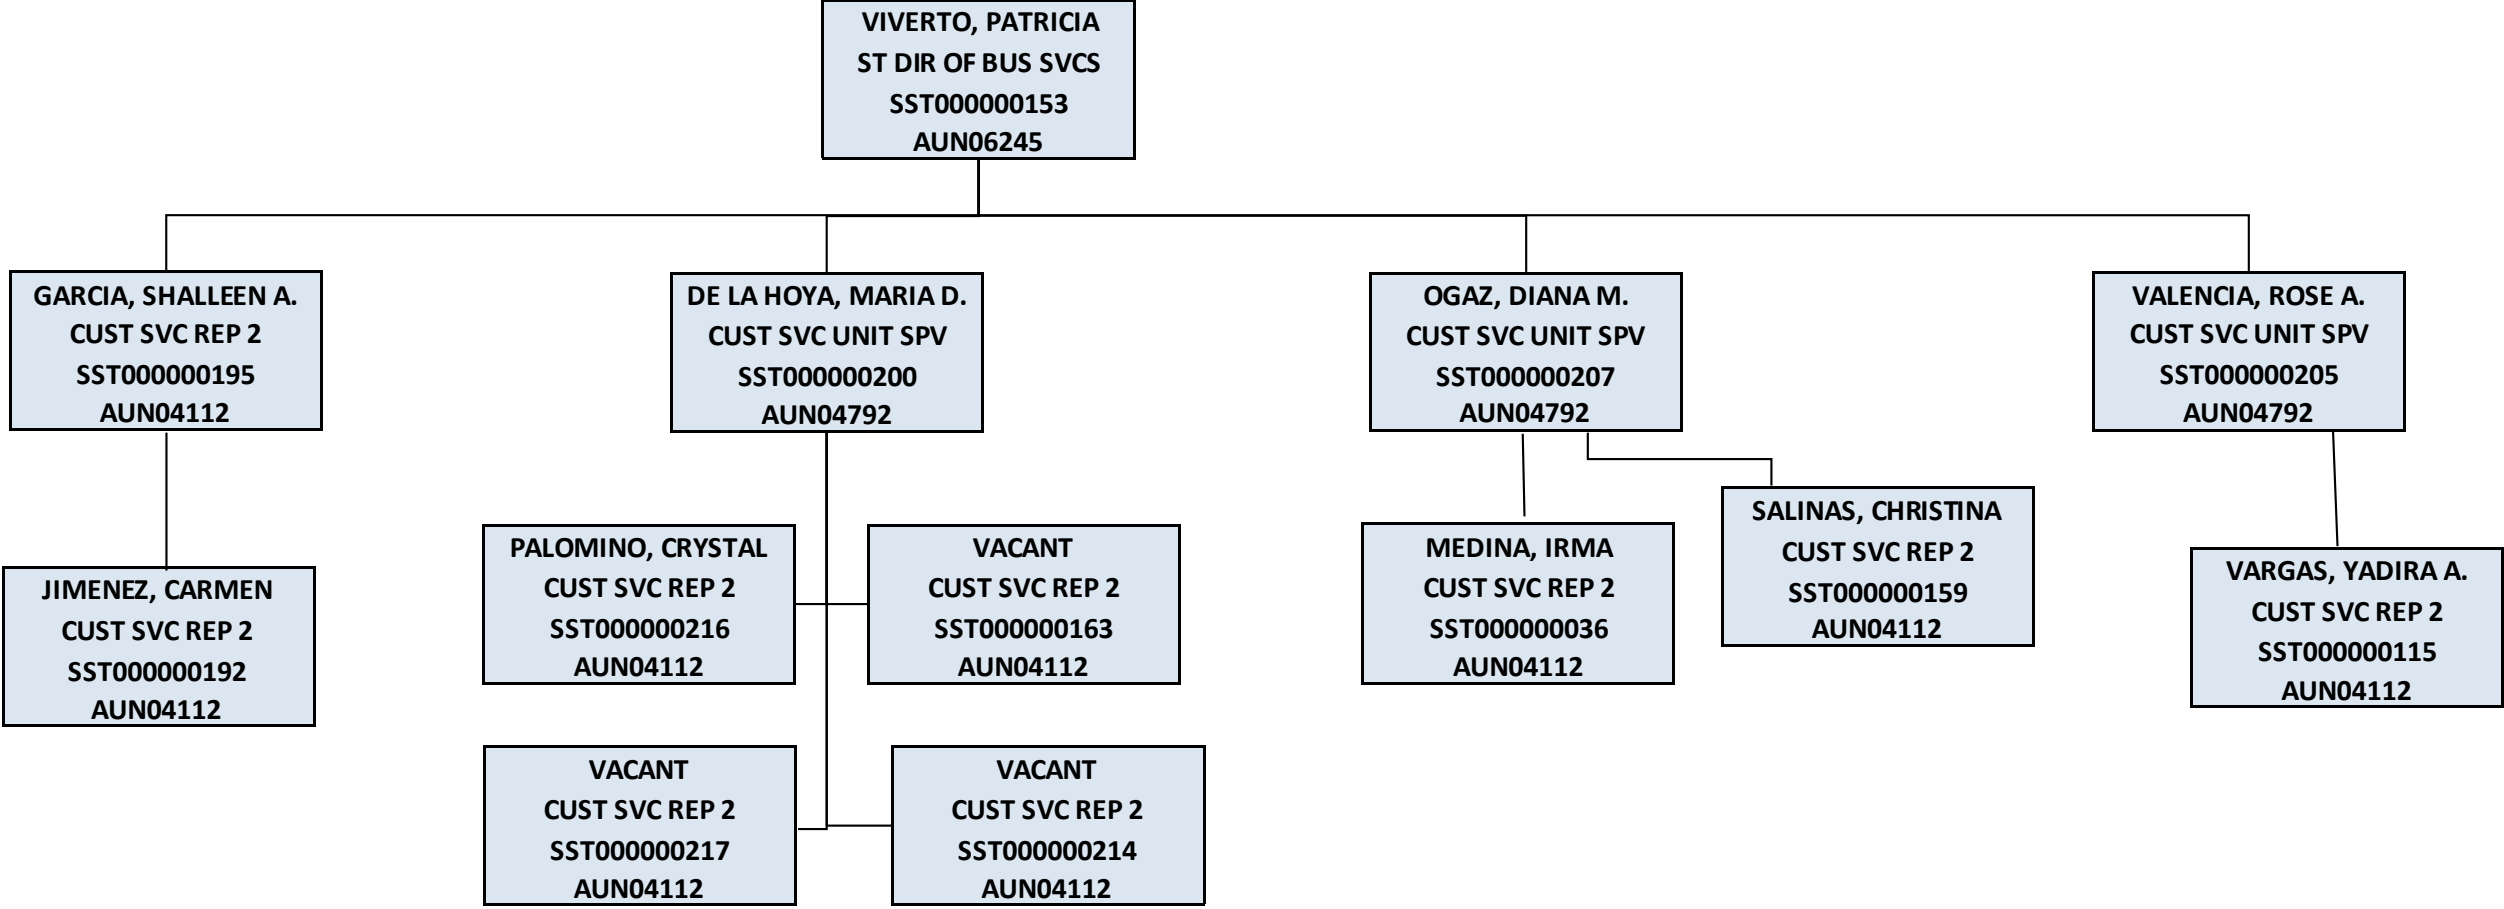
VIVERTO, PATRICIA
ST DIR OF BUS SVCS
SST000000153
AUN06245

GARCIA, SHALLEEN A.
CUST SVC REP 2
SST000000195
AUN04112

JIMENEZ, CARMEN
CUST SVC REP 2
SST000000192
AUN04112

DE LA HOYA, MARIA D.
CUST SVC UNIT SPV
SST000000200
AUN04792

PALOMINO, CRYSTAL
CUST SVC REP 2
SST000000216
AUN04112

VACANT
CUST SVC REP 2
SST000000163
AUN04112

VACANT
CUST SVC REP 2
SST000000217
AUN04112

VACANT
CUST SVC REP 2
SST000000214
AUN04112

OGAZ, DIANA M.
CUST SVC UNIT SPV
SST000000207
AUN04792

MEDINA, IRMA
CUST SVC REP 2
SST000000036
AUN04112

SALINAS, CHRISTINA
CUST SVC REP 2
SST000000159
AUN04112

VALENCIA, ROSE A.
CUST SVC UNIT SPV
SST000000205
AUN04792

VARGAS, YADIRA A.
CUST SVC REP 2
SST000000115
AUN04112